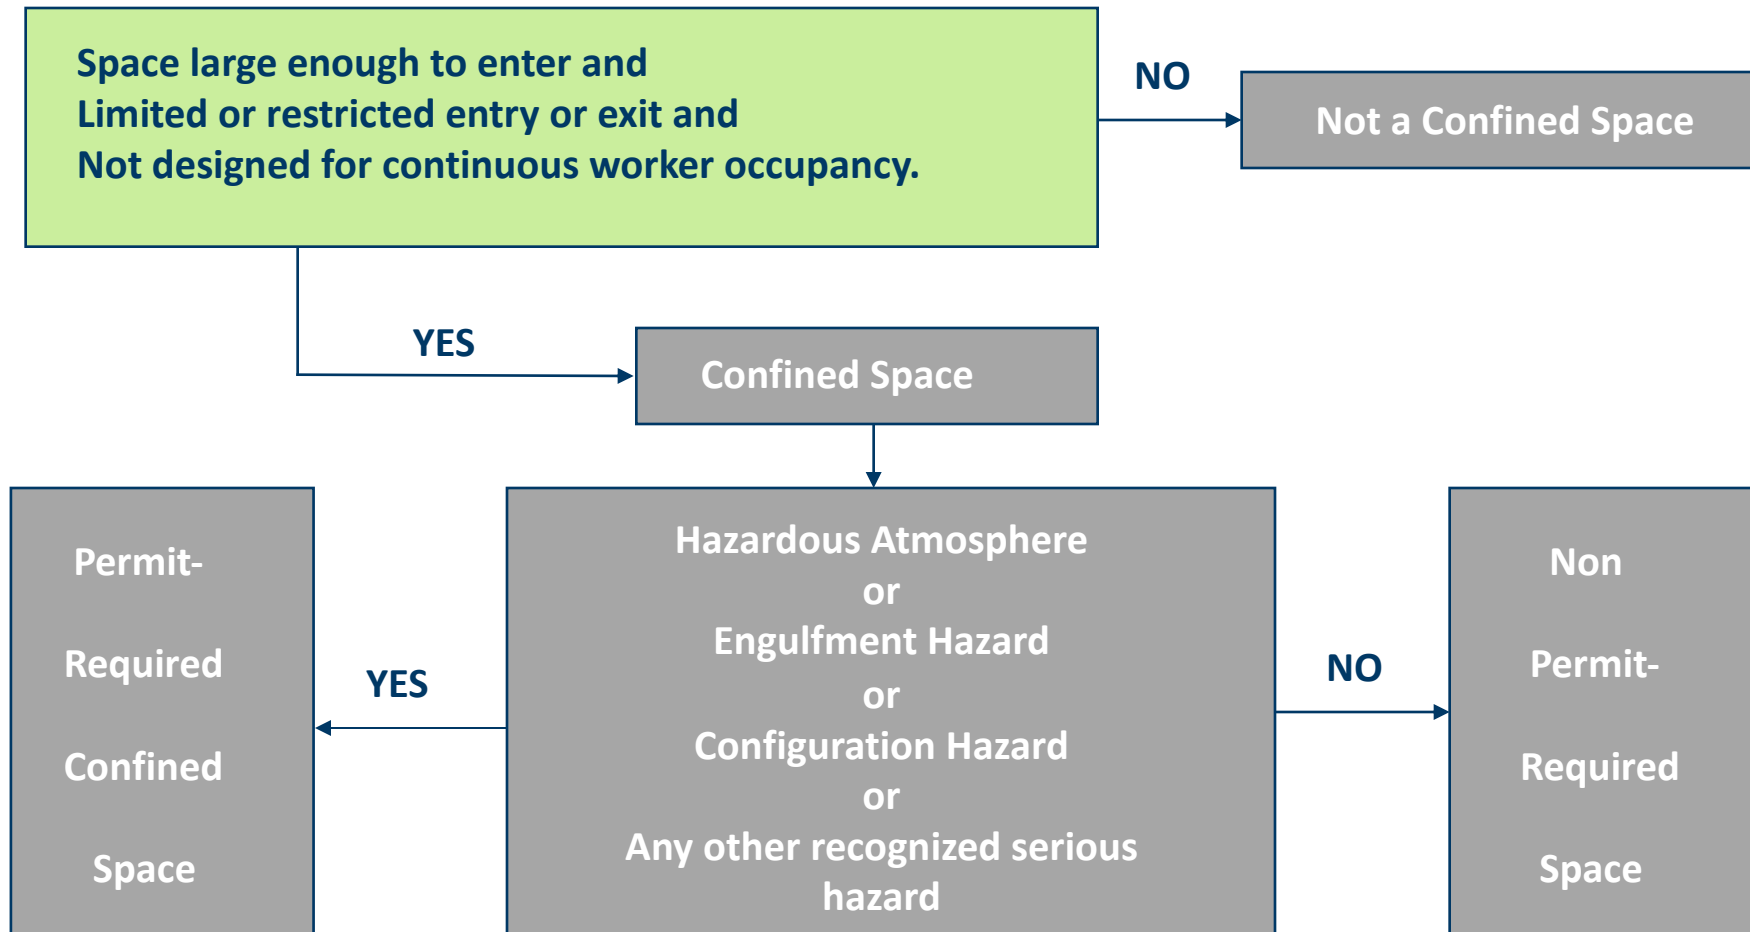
Space large enough to enter and
Limited or restricted entry or exit and
Not designed for continuous worker occupancy.

NO

Not a Confined Space

YES

Confined Space

Permit-
Required
Confined
Space

YES

Hazardous Atmosphere
or
Engulfment Hazard
or
Configuration Hazard
or
Any other recognized serious hazard

NO

Non
Permit-
Required
Space